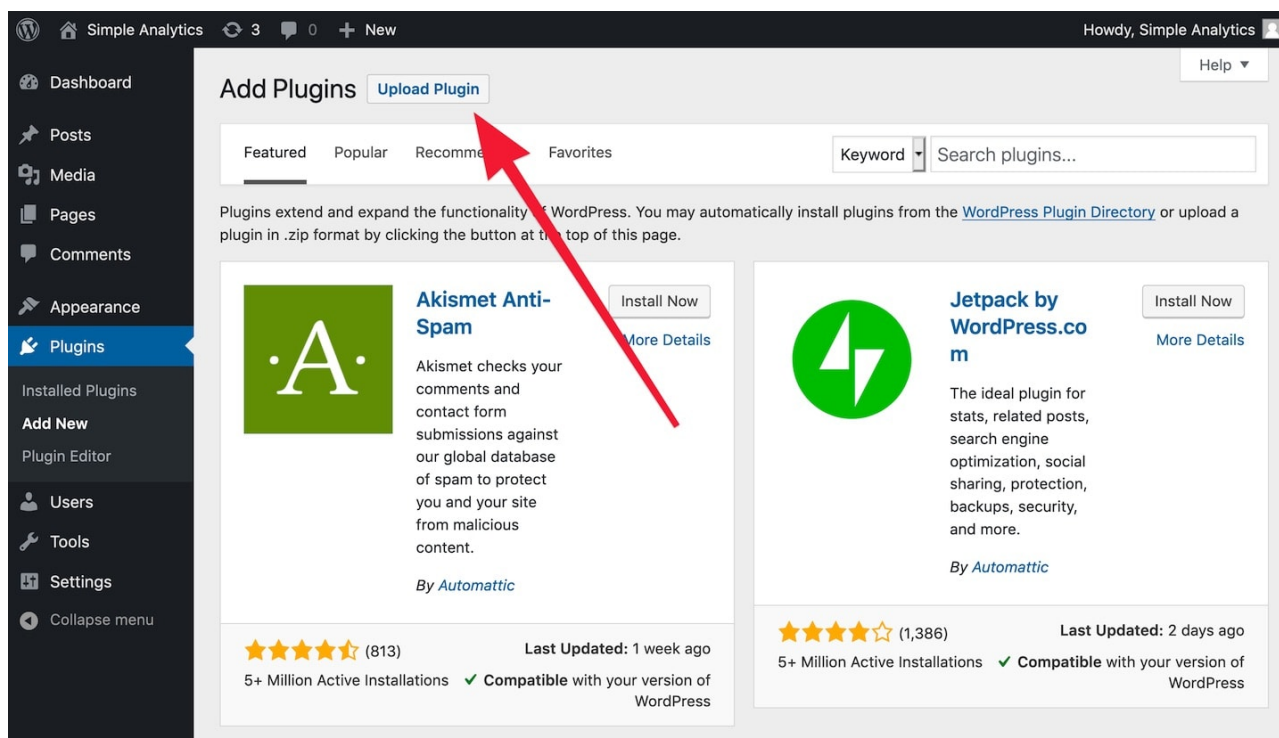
Simple Analytics 3 0 New

Howdy, Simple Analytics

Dashboard

Posts

Media

Pages

Comments

Appearance

Plugins

Installed Plugins

Add New

Plugin Editor

Users

Tools

Settings

Collapse menu

Help ▼

Add Plugins Upload Plugin

Featured Popular Recomme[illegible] Favorites

Keyword Search plugins...

Plugins extend and expand the functionality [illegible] WordPress. You may automatically install plugins from the WordPress Plugin Directory or upload a plugin in .zip format by clicking the button at t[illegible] top of this page.

·A·

Akismet Anti-Spam

Install Now

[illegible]ore Details

Akismet checks your comments and contact form submissions against our global database of spam to protect you and your site from malicious content.

By Automattic

(813)

Last Updated: 1 week ago

5+ Million Active Installations

✓ Compatible with your version of WordPress

Jetpack by WordPress.com

Install Now

More Details

The ideal plugin for stats, related posts, search engine optimization, social sharing, protection, backups, security, and more.

By Automattic

(1,386)

Last Updated: 2 days ago

5+ Million Active Installations

✓ Compatible with your version of WordPress